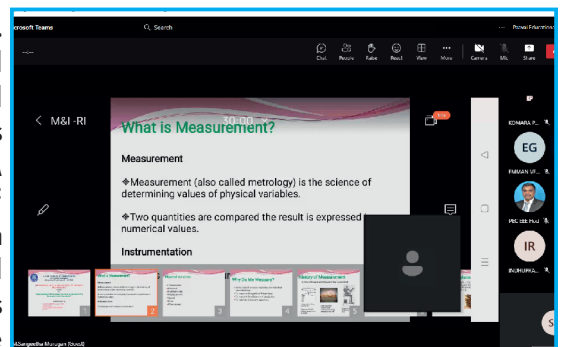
rosoft Teams

Search

Porval Eduardo

Chat People Raise React View More Camera Mic Share

M&I -RI

30:00

What is Measurement?

Measurement

❖Measurement (also called metrology) is the science of determining values of physical variables.

❖Two quantities are compared the result is expressed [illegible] numerical values.

Instrumentation

KOMARA P...

EG

EMMAN UE...

PRC EEE HoD

IR

INDHUPRA...

S

What is Measurement?

Why Do We Measure?

History of Measurement

1

2

3

4

5

Mangeetha Murugan (Guest)